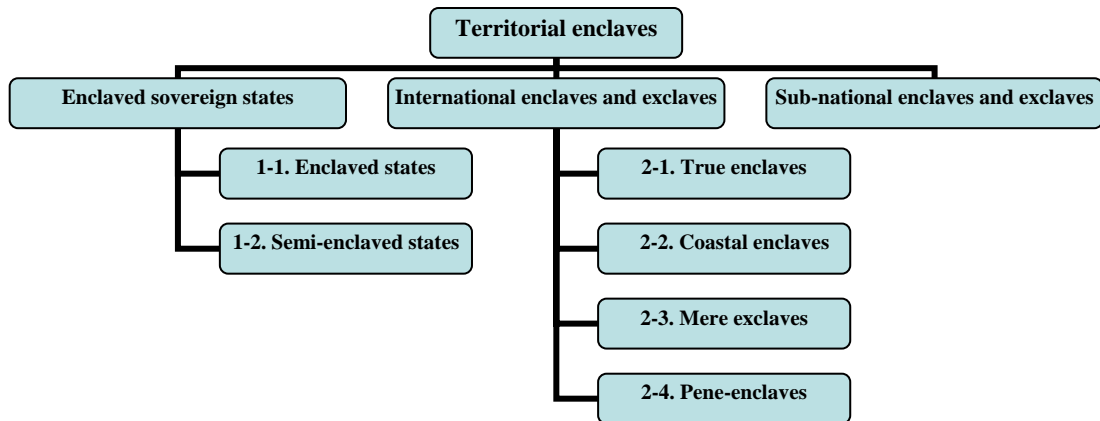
Territorial enclaves

Enclaved sovereign states

1-1. Enclaved states

1-2. Semi-enclaved states

International enclaves and exclaves

2-1. True enclaves

2-2. Coastal enclaves

2-3. Mere exclaves

2-4. Pene-enclaves

Sub-national enclaves and exclaves